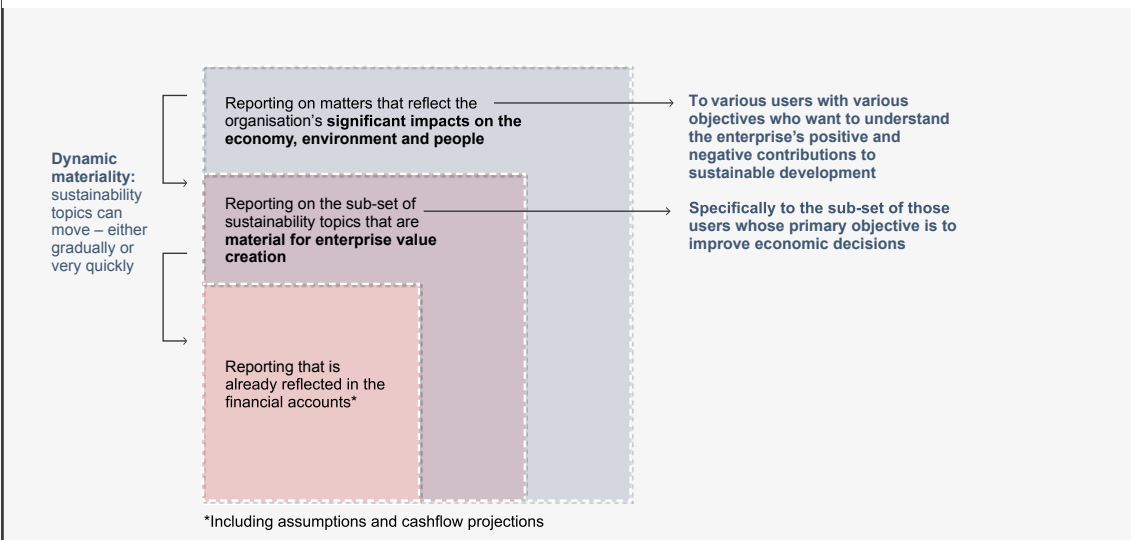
Dynamic materiality: sustainability topics can move – either gradually or very quickly

Reporting on matters that reflect the organisation's **significant impacts on the economy, environment and people**

To various users with various objectives who want to understand the enterprise's positive and negative contributions to sustainable development

Reporting on the sub-set of sustainability topics that are **material for enterprise value creation**

Specifically to the sub-set of those users whose primary objective is to improve economic decisions

Reporting that is already reflected in the financial accounts*

*Including assumptions and cashflow projections